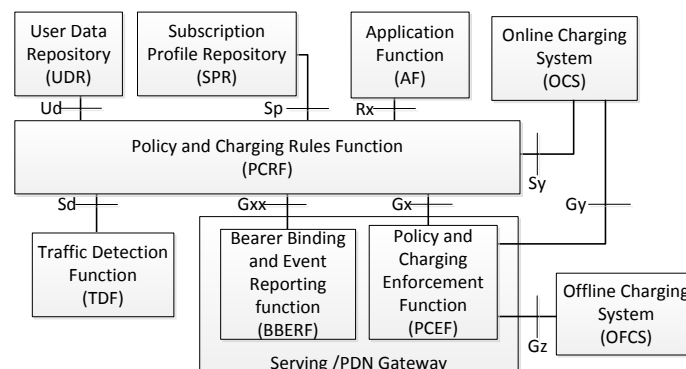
User Data Repository (UDR)

Subscription Profile Repository (SPR)

Application Function (AF)

Online Charging System (OCS)

Ud

Sp

Rx

Policy and Charging Rules Function (PCRF)

Sy

Sd

Gxx

Gx

Gy

Traffic Detection Function (TDF)

Bearer Binding and Event Reporting function (BBERF)

Policy and Charging Enforcement Function (PCEF)

Offline Charging System (OFCS)

Gz

Serving /PDN Gateway